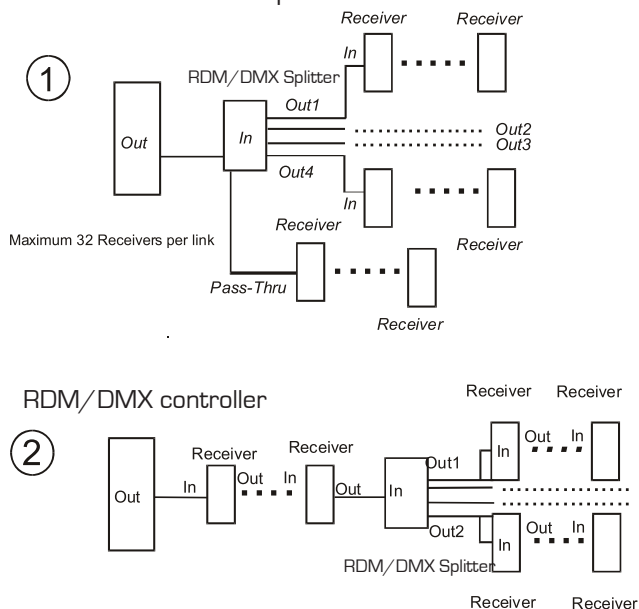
Receiver
Receiver
1
RDM/DMX Splitter
In
Out1
Out
In
Out2
Out3
Out4
In
Receiver
Receiver
Maximum 32 Receivers per link
Pass-Thru
Receiver

RDM/DMX controller
Receiver
Receiver
2
Receiver
Receiver
Out1
In
Out
In
Out
In
Out
In
In
Out
In
Out2
In
Out
In
RDM/DMX Splitter
Receiver
Receiver